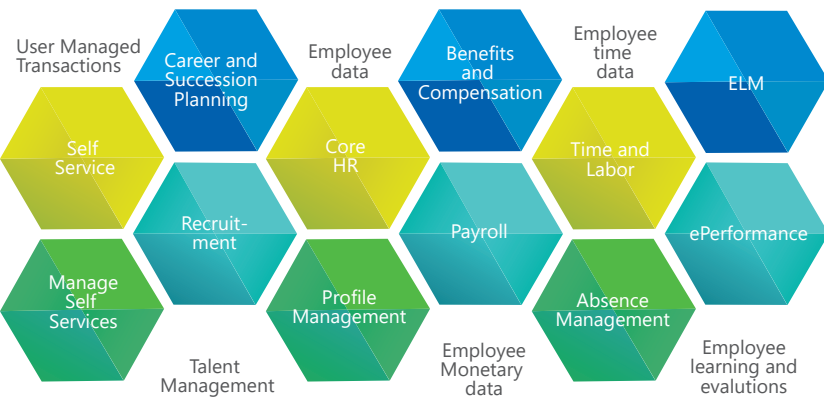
User Managed Transactions

Career and Succession Planning

Employee data

Benefits and Compensation

Employee time data

ELM

Self Service

Core HR

Time and Labor

Recruitment

Payroll

ePerformance

Manage Self Services

Profile Management

Absence Management

Talent Management

Employee Monetary data

Employee learning and evalutions